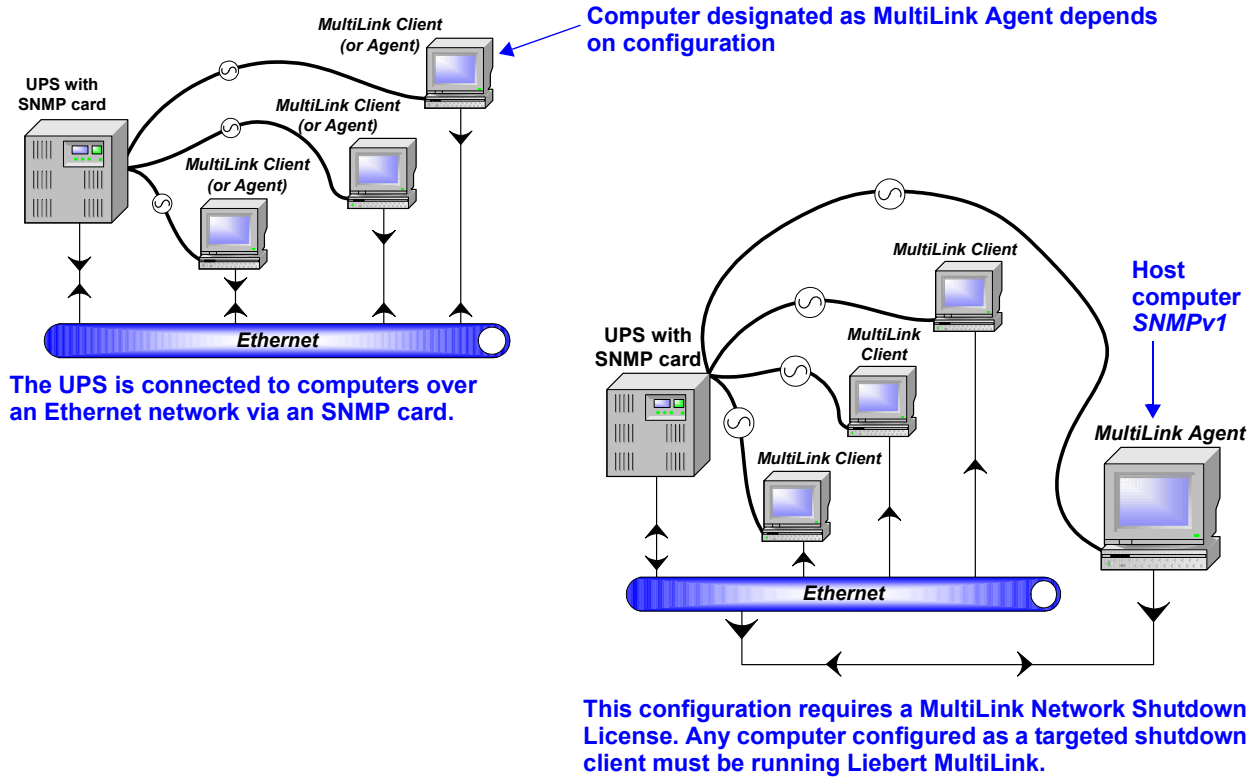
Computer designated as MultiLink Agent depends on configuration

MultiLink Client (or Agent)

UPS with SNMP card

MultiLink Client (or Agent)

MultiLink Client (or Agent)

Ethernet

The UPS is connected to computers over an Ethernet network via an SNMP card.

MultiLink Client

Host computer SNMPv1

UPS with SNMP card

MultiLink Client

MultiLink Agent

MultiLink Client

Ethernet

This configuration requires a MultiLink Network Shutdown License. Any computer configured as a targeted shutdown client must be running Liebert MultiLink.